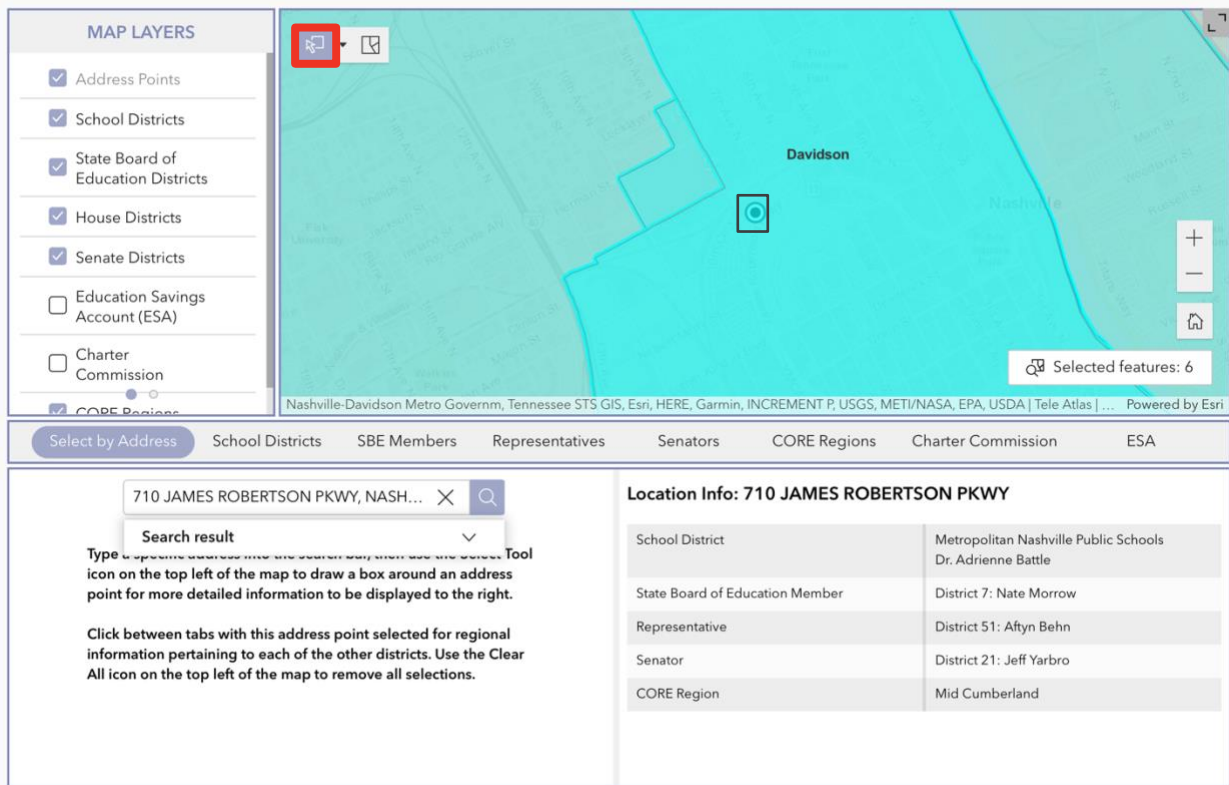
MAP LAYERS

Address Points

School Districts

State Board of Education Districts

House Districts

Senate Districts

Education Savings Account (ESA)

Charter Commission

CORE Regions

Davidson

Nashville

Selected features: 6

Nashville-Davidson Metro Governm, Tennessee STS GIS, Esri, HERE, Garmin, INCREMENT P, USGS, METI/NASA, EPA, USDA | Tele Atlas | ... Powered by Esri

Select by Address School Districts SBE Members Representatives Senators CORE Regions Charter Commission ESA

710 JAMES ROBERTSON PKWY, NASH...

Search result

Type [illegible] into the search bar, then use the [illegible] icon on the top left of the map to draw a box around an address point for more detailed information to be displayed to the right.

Click between tabs with this address point selected for regional information pertaining to each of the other districts. Use the Clear All icon on the top left of the map to remove all selections.

Location Info: 710 JAMES ROBERTSON PKWY

| | |
|---|---|
| School District | Metropolitan Nashville Public Schools Dr. Adrienne Battle |
| State Board of Education Member | District 7: Nate Morrow |
| Representative | District 51: Aftyn Behn |
| Senator | District 21: Jeff Yarbro |
| CORE Region | Mid Cumberland |